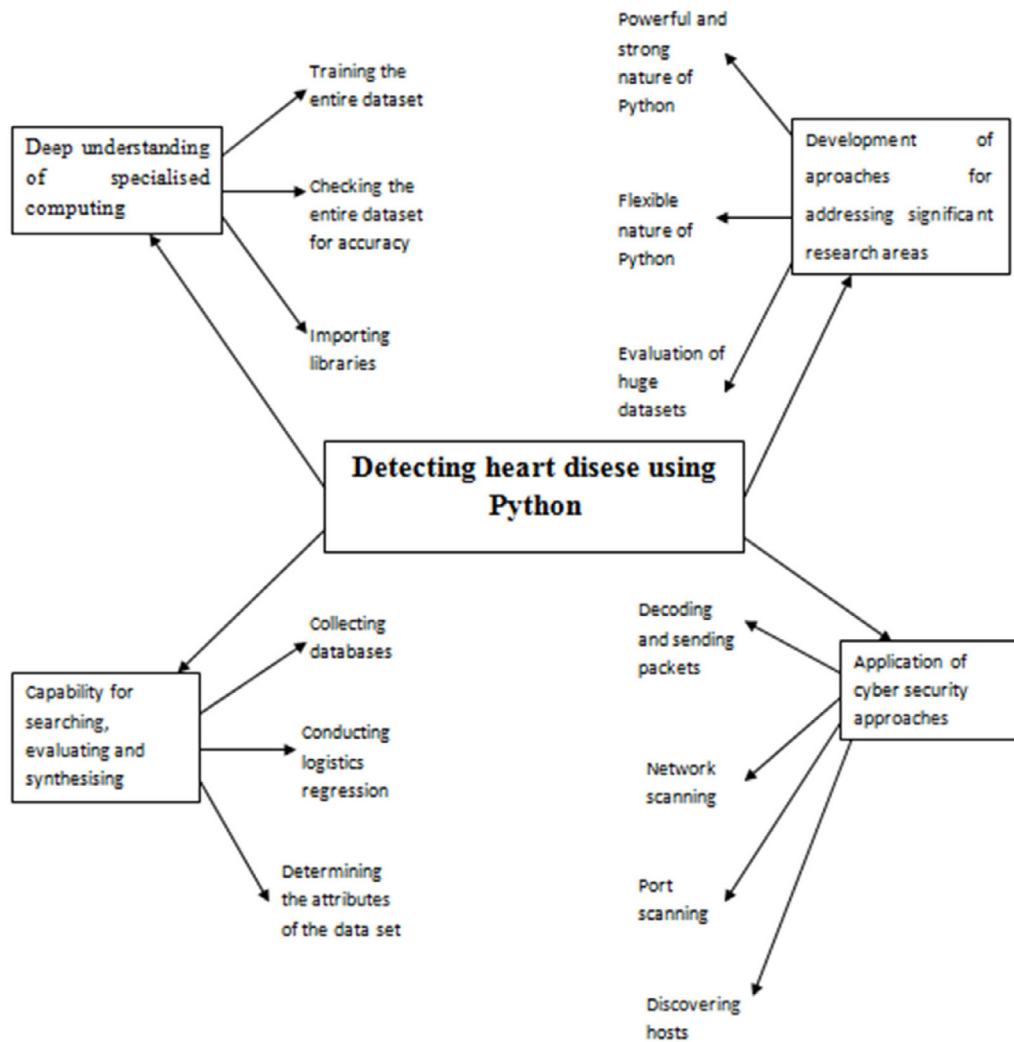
Powerful and strong nature of Python

Training the entire dataset

Deep understanding of specialised computing

Development of aproaches for addressing significant research areas

Checking the entire dataset for accuracy

Flexible nature of Python

Importing libraries

Evaluation of huge datasets

Detecting heart disese using Python

Decoding and sending packets

Collecting databases

Application of cyber security approaches

Capability for searching, evaluating and synthesising

Conducting logistics regression

Network scanning

Determining the attributes of the data set

Port scanning

Discovering hosts